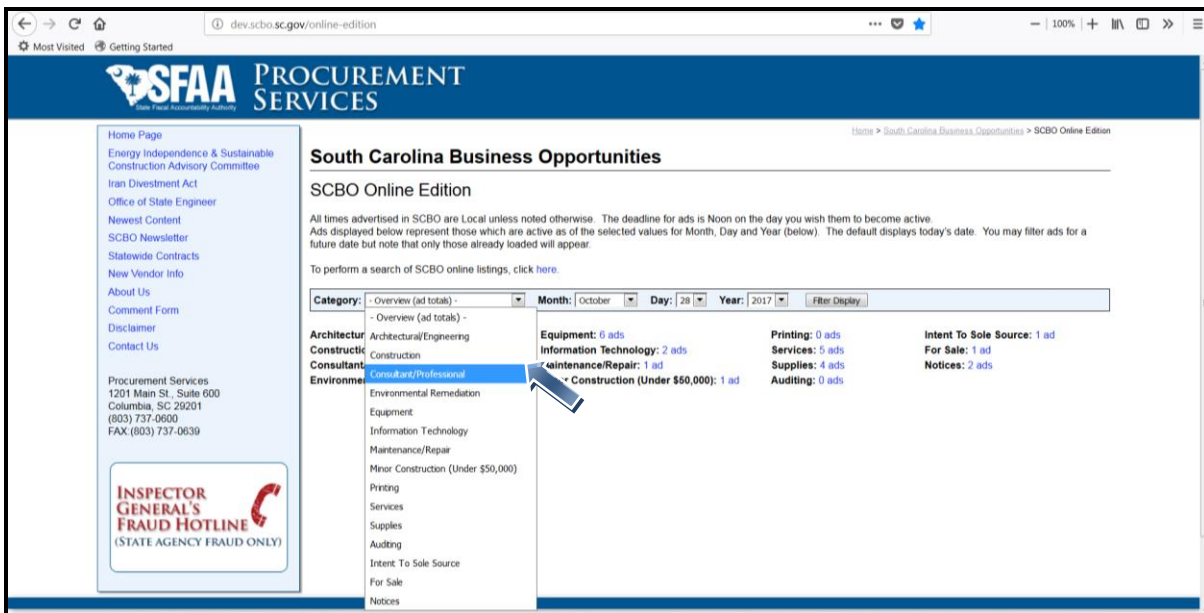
dev.scbo.sc.gov/online-edition

100%

Most Visited   Getting Started

SFAA State Fiscal Accountability Authority   PROCUREMENT SERVICES

Home Page
Energy Independence & Sustainable Construction Advisory Committee
Iran Divestment Act
Office of State Engineer
Newest Content
SCBO Newsletter
Statewide Contracts
New Vendor Info
About Us
Comment Form
Disclaimer
Contact Us

Procurement Services
1201 Main St., Suite 600
Columbia, SC 29201
(803) 737-0600
FAX:(803) 737-0639

INSPECTOR GENERAL'S FRAUD HOTLINE (STATE AGENCY FRAUD ONLY)

Home > South Carolina Business Opportunities > SCBO Online Edition

South Carolina Business Opportunities

SCBO Online Edition

All times advertised in SCBO are Local unless noted otherwise. The deadline for ads is Noon on the day you wish them to become active.
Ads displayed below represent those which are active as of the selected values for Month, Day and Year (below). The default displays today's date. You may filter ads for a future date but note that only those already loaded will appear.

To perform a search of SCBO online listings, click here.

Category: - Overview (ad totals) -   Month: October   Day: 28   Year: 2017   Filter Display

- Overview (ad totals) -
Architectural/Engineering
Construction
Consultant/Professional
Environmental Remediation
Equipment
Information Technology
Maintenance/Repair
Minor Construction (Under $50,000)
Printing
Services
Supplies
Auditing
Intent To Sole Source
For Sale
Notices

Architectur
Constructic
Consultant
Environme

Equipment: 6 ads
Information Technology: 2 ads
Maintenance/Repair: 1 ad
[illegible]r Construction (Under $50,000): 1 ad

Printing: 0 ads
Services: 5 ads
Supplies: 4 ads
Auditing: 0 ads

Intent To Sole Source: 1 ad
For Sale: 1 ad
Notices: 2 ads